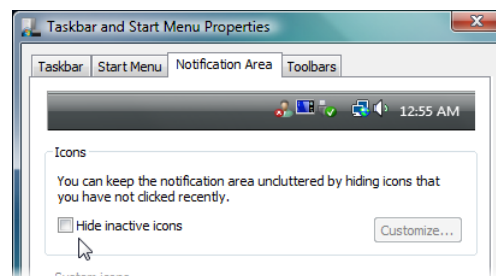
Taskbar and Start Menu Properties

Taskbar | Start Menu | Notification Area | Toolbars

12:55 AM

Icons

You can keep the notification area uncluttered by hiding icons that you have not clicked recently.

Hide inactive icons

Customize...

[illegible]